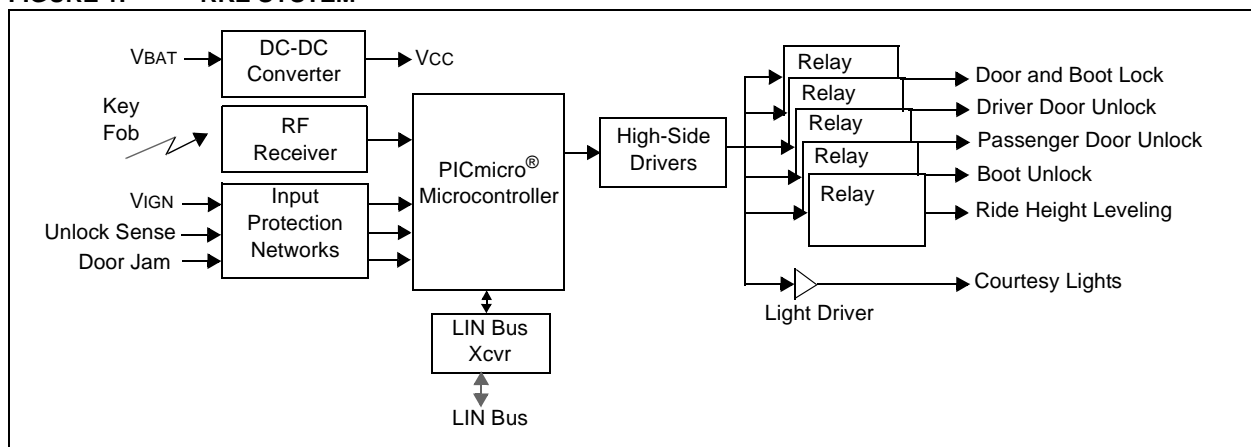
FIGURE 1: RKE SYSTEM

VBAT
DC-DC Converter
VCC
Key Fob
RF Receiver
VIGN
Unlock Sense
Door Jam
Input Protection Networks
PICmicro® Microcontroller
LIN Bus Xcvr
LIN Bus
High-Side Drivers
Relay
Relay
Relay
Relay
Relay
Door and Boot Lock
Driver Door Unlock
Passenger Door Unlock
Boot Unlock
Ride Height Leveling
Courtesy Lights
Light Driver